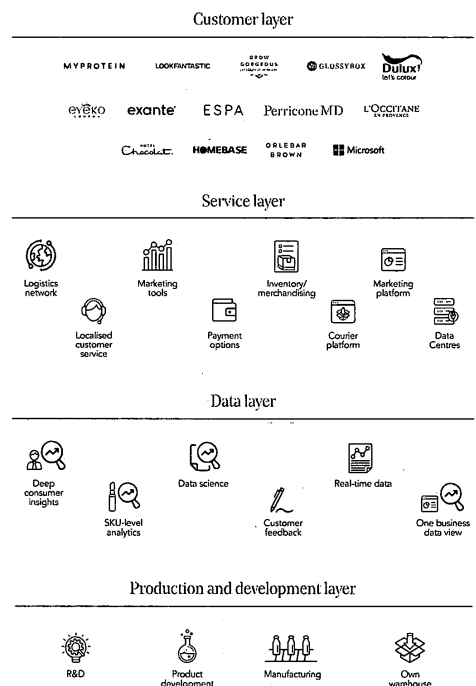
Customer layer

MYPROTEIN LOOKFANTASTIC GROW GORGEOUS GLOSSYBOX Dulux let's colour

eyeko exante ESPA Perricone MD L'OCCITANE EN PROVENCE

HOTEL Chocolat. HOMEBASE ORLEBAR BROWN Microsoft

Service layer

Logistics network

Marketing tools

Inventory/ merchandising

Marketing platform

Localised customer service

Payment options

Courier platform

Data Centres

Data layer

Deep consumer insights

Data science

Real-time data

SKU-level analytics

Customer feedback

One business data view

Production and development layer

R&D

Product development

Manufacturing

Own warehouse